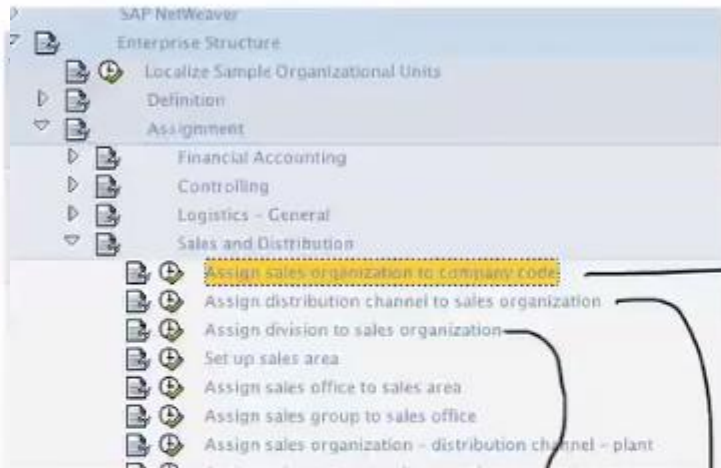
SAP NetWeaver
Enterprise Structure
Localize Sample Organizational Units
Definition
Assignment
Financial Accounting
Controlling
Logistics - General
Sales and Distribution
Assign sales organization to company code
Assign distribution channel to sales organization
Assign division to sales organization
Set up sales area
Assign sales office to sales area
Assign sales group to sales office
Assign sales organization - distribution channel - plant